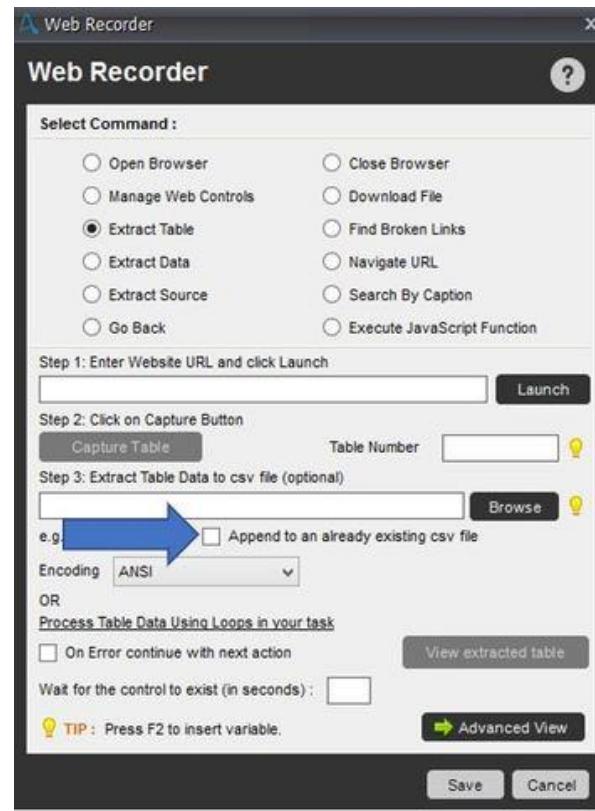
Web Recorder

Web Recorder

?

Select Command :

Open Browser
Close Browser
Manage Web Controls
Download File
Extract Table
Find Broken Links
Extract Data
Navigate URL
Extract Source
Search By Caption
Go Back
Execute JavaScript Function

Step 1: Enter Website URL and click Launch

Launch

Step 2: Click on Capture Button

Capture Table

Table Number

Step 3: Extract Table Data to csv file (optional)

Browse

e.g. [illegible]

Append to an already existing csv file

Encoding ANSI

OR

Process Table Data Using Loops in your task

On Error continue with next action

View extracted table

Wait for the control to exist (in seconds) :

TIP : Press F2 to insert variable.

Advanced View

Save

Cancel